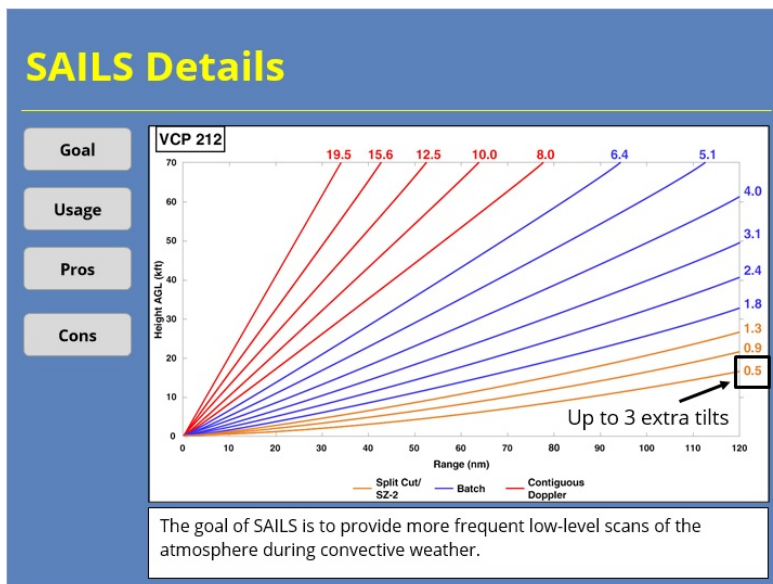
SAILS Details

Goal

Usage

Pros

Cons

VCP 212

19.5 15.6 12.5 10.0 8.0 6.4 5.1

4.0

3.1

2.4

1.8

1.3

0.9

0.5

Up to 3 extra tilts

Height AGL (kft)

70
60
50
40
30
20
10
0

0 10 20 30 40 50 60 70 80 90 100 110 120

Range (nm)

Split Cut/ SZ-2
Batch
Contiguous Doppler

The goal of SAILS is to provide more frequent low-level scans of the atmosphere during convective weather.